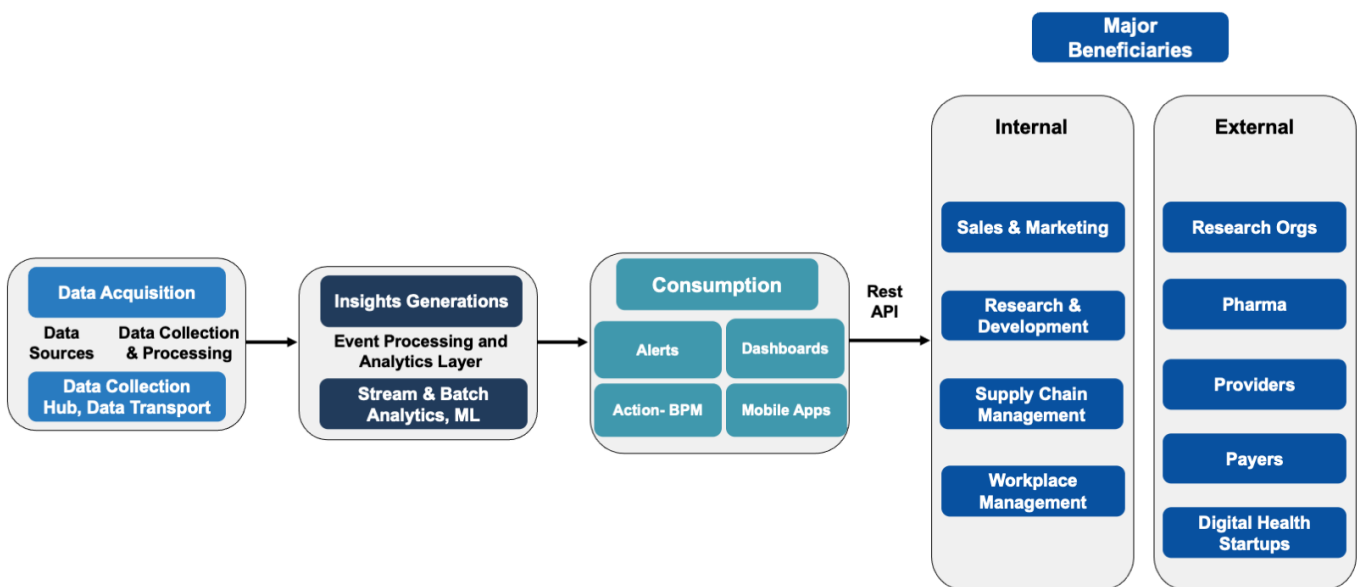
Major Beneficiaries

Data Acquisition

Data Sources

Data Collection & Processing

Data Collection Hub, Data Transport

Insights Generations

Event Processing and Analytics Layer

Stream & Batch Analytics, ML

Consumption

Alerts

Dashboards

Action- BPM

Mobile Apps

Rest API

Internal

Sales & Marketing

Research & Development

Supply Chain Management

Workplace Management

External

Research Orgs

Pharma

Providers

Payers

Digital Health Startups